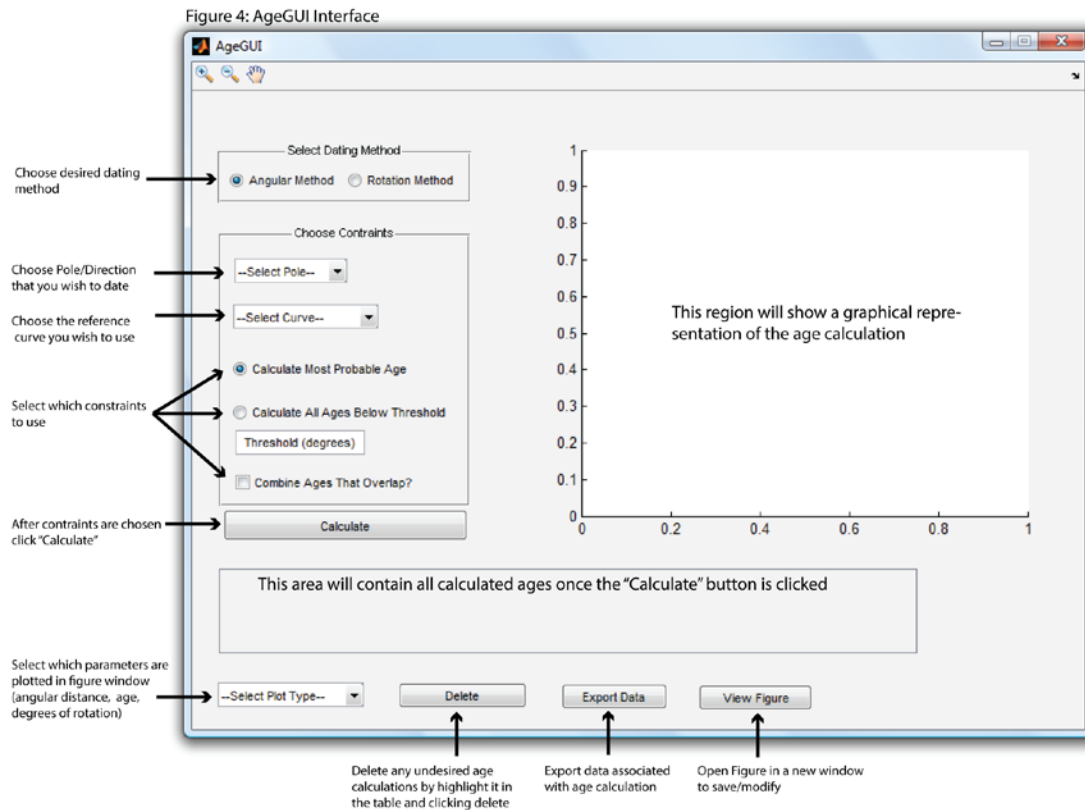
Figure 4: AgeGUI Interface

AgeGUI

Choose desired dating method

Select Dating Method

Angular Method

Rotation Method

Choose Contraints

Choose Pole/Direction that you wish to date

--Select Pole--

Choose the reference curve you wish to use

--Select Curve--

Select which constraints to use

Calculate Most Probable Age

Calculate All Ages Below Threshold

Threshold (degrees)

Combine Ages That Overlap?

After contraints are chosen click "Calculate"

Calculate

1

0.9

0.8

0.7

0.6

0.5

0.4

0.3

0.2

0.1

0

0

0.2

0.4

0.6

0.8

1

This region will show a graphical representation of the age calculation

This area will contain all calculated ages once the "Calculate" button is clicked

Select which parameters are plotted in figure window (angular distance, age, degrees of rotation)

--Select Plot Type--

Delete

Export Data

View Figure

Delete any undesired age calculations by highlight it in the table and clicking delete

Export data associated with age calculation

Open Figure in a new window to save/modify